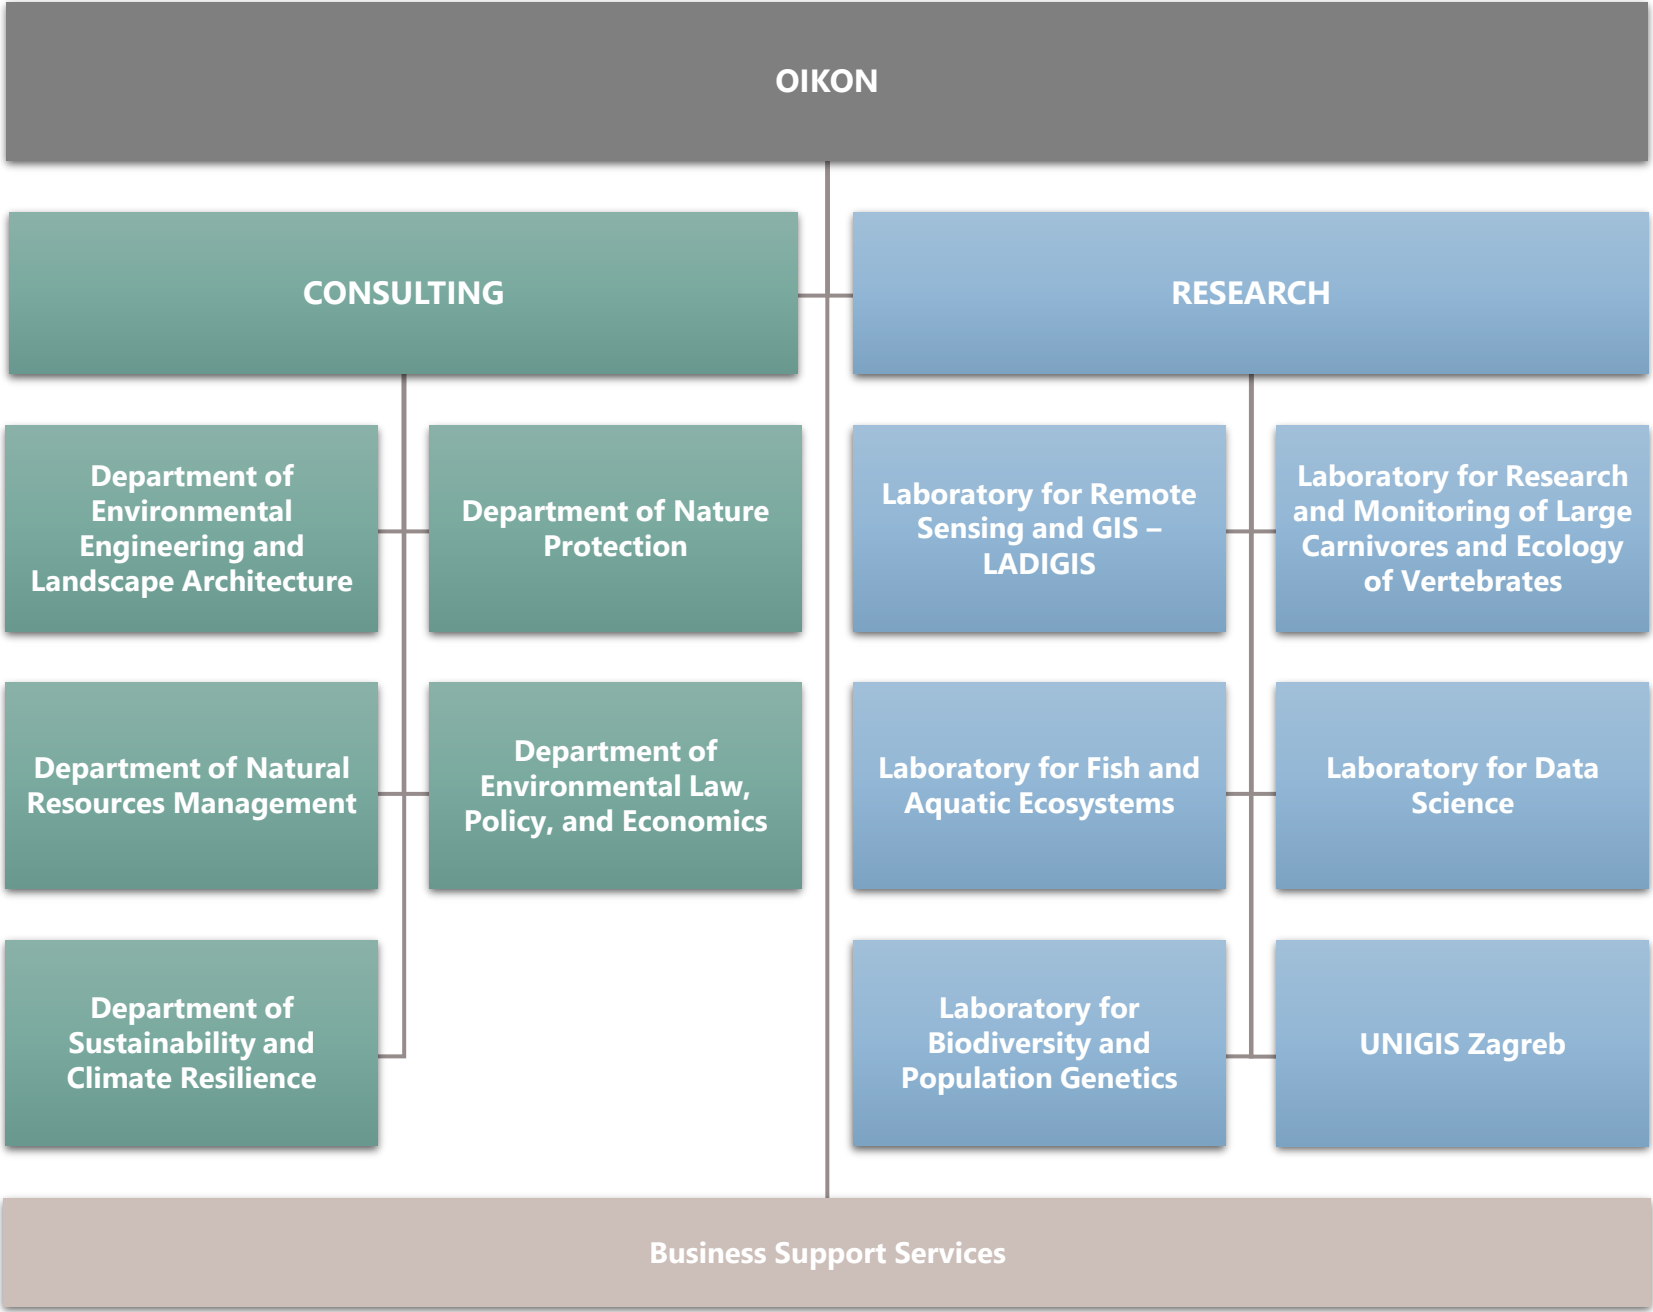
OIKON

CONSULTING

RESEARCH

Department of Environmental Engineering and Landscape Architecture

Department of Nature Protection

Department of Natural Resources Management

Department of Environmental Law, Policy, and Economics

Department of Sustainability and Climate Resilience

Laboratory for Remote Sensing and GIS – LADIGIS

Laboratory for Research and Monitoring of Large Carnivores and Ecology of Vertebrates

Laboratory for Fish and Aquatic Ecosystems

Laboratory for Data Science

Laboratory for Biodiversity and Population Genetics

UNIGIS Zagreb

Business Support Services